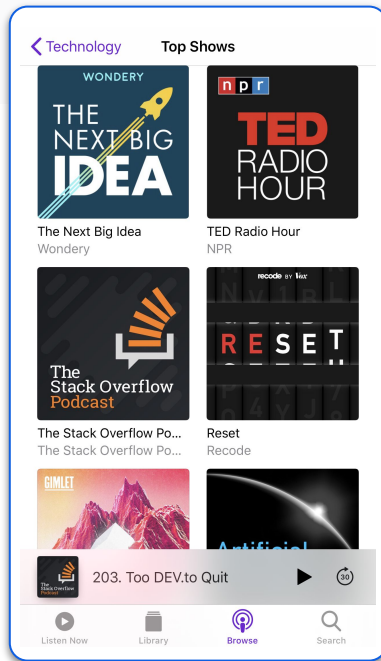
Technology
Top Shows

WONDERY
THE NEXT BIG IDEA
The Next Big Idea
Wondery

npr
TED RADIO HOUR
TED Radio Hour
NPR

The Stack Overflow Podcast
The Stack Overflow Po...
The Stack Overflow Po...

recode BY Vox
RESET
Reset
Recode

GIMLET

Artificial

The Stack Overflow Podcast
203. Too DEV.to Quit
30

Listen Now
Library
Browse
Search